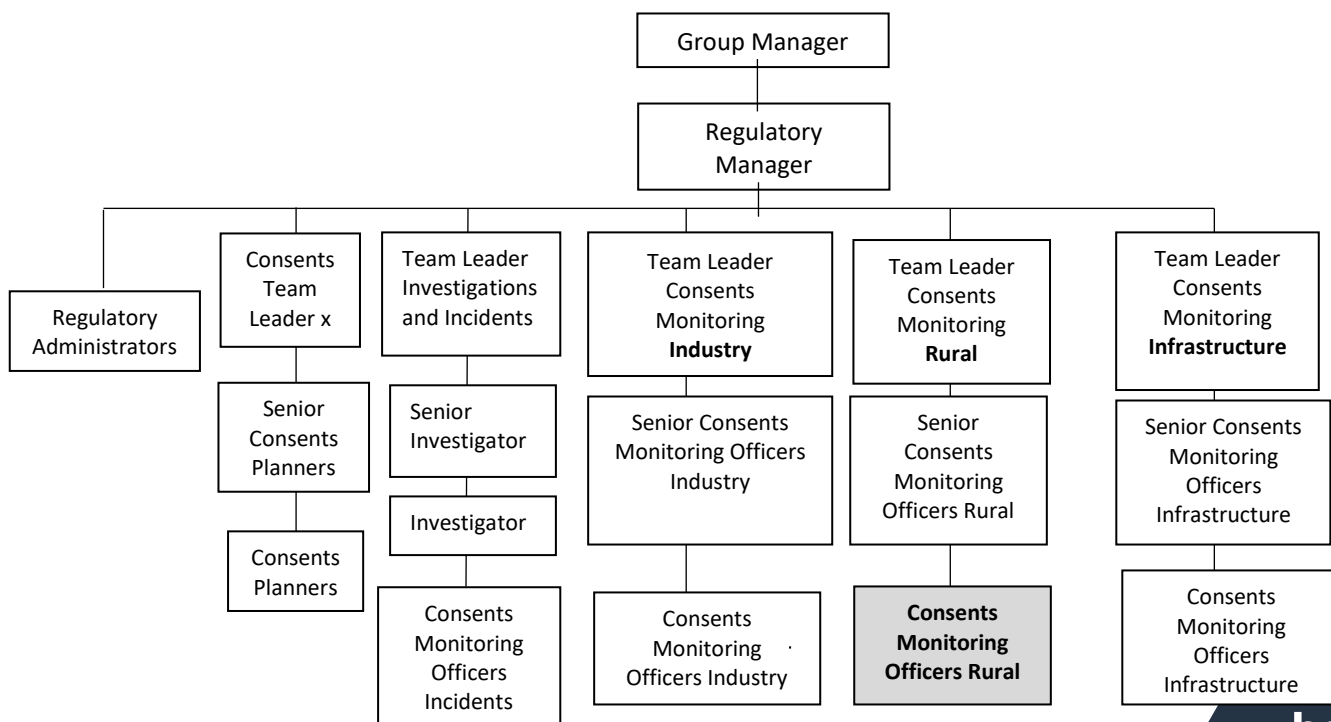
Group Manager

Regulatory Manager

Regulatory Administrators

Consents Team Leader x

Senior Consents Planners

Consents Planners

Team Leader Investigations and Incidents

Senior Investigator

Investigator

Consents Monitoring Officers Incidents

Team Leader Consents Monitoring **Industry**

Senior Consents Monitoring Officers Industry

Consents Monitoring Officers Industry

Team Leader Consents Monitoring **Rural**

Senior Consents Monitoring Officers Rural

**Consents Monitoring Officers Rural**

Team Leader Consents Monitoring **Infrastructure**

Senior Consents Monitoring Officers Infrastructure

Consents Monitoring Officers Infrastructure